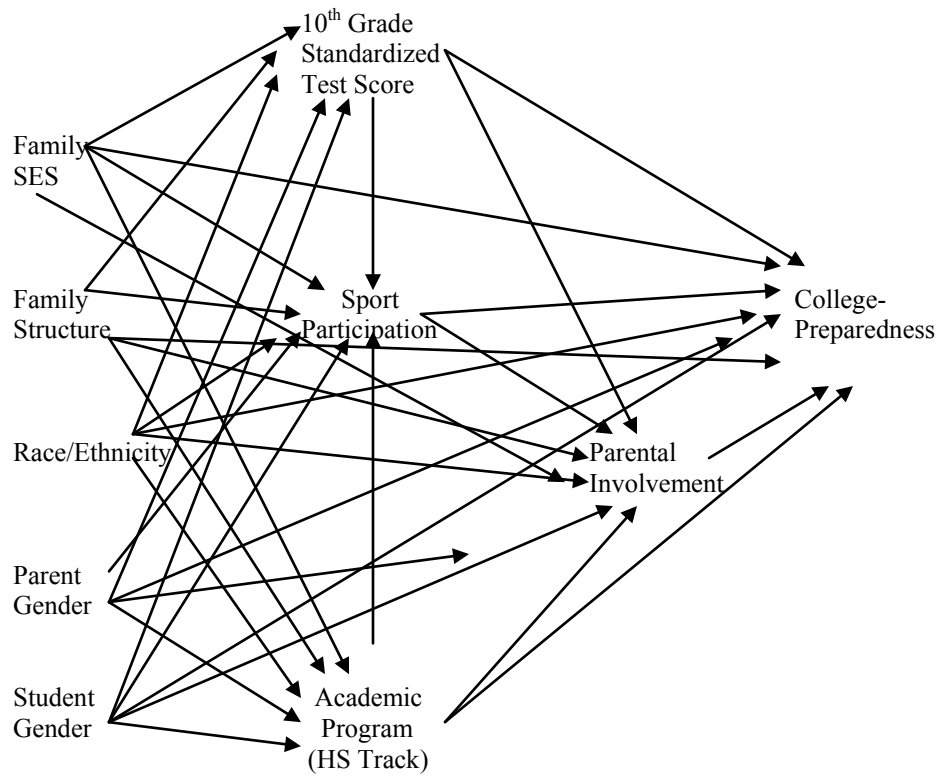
$10^{th}$ Grade Standardized Test Score

Family SES

Family Structure

Sport Participation

College-Preparedness

Race/Ethnicity

Parental Involvement

Parent Gender

Student Gender

Academic Program (HS Track)